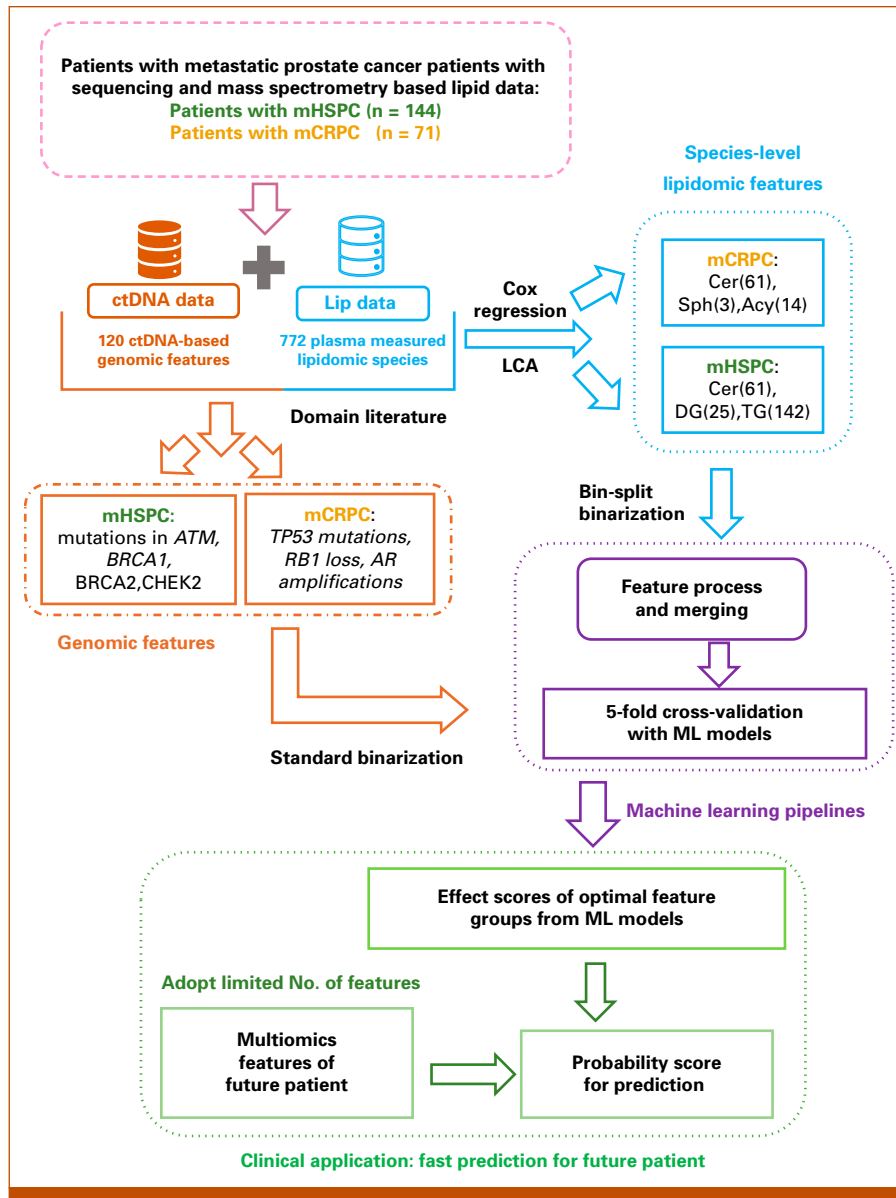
Patients with metastatic prostate cancer patients with sequencing and mass spectrometry based lipid data:
Patients with mHSPC (n = 144)
Patients with mCRPC (n = 71)

Species-level lipidomic features

ctDNA data

Lip data

120 ctDNA-based genomic features

772 plasma measured lipidomic species

Cox regression

LCA

mCRPC:
Cer(61), Sph(3),Acy(14)

mHSPC:
Cer(61), DG(25),TG(142)

Domain literature

mHSPC:
mutations in *ATM*, *BRCA1*, BRCA2,CHEK2

mCRPC:
*TP53 mutations, RB1 loss, AR amplifications*

Genomic features

Bin-split binarization

Feature process and merging

5-fold cross-validation with ML models

Standard binarization

Machine learning pipelines

Effect scores of optimal feature groups from ML models

Adopt limited No. of features

Multiomics features of future patient

Probability score for prediction

Clinical application: fast prediction for future patient